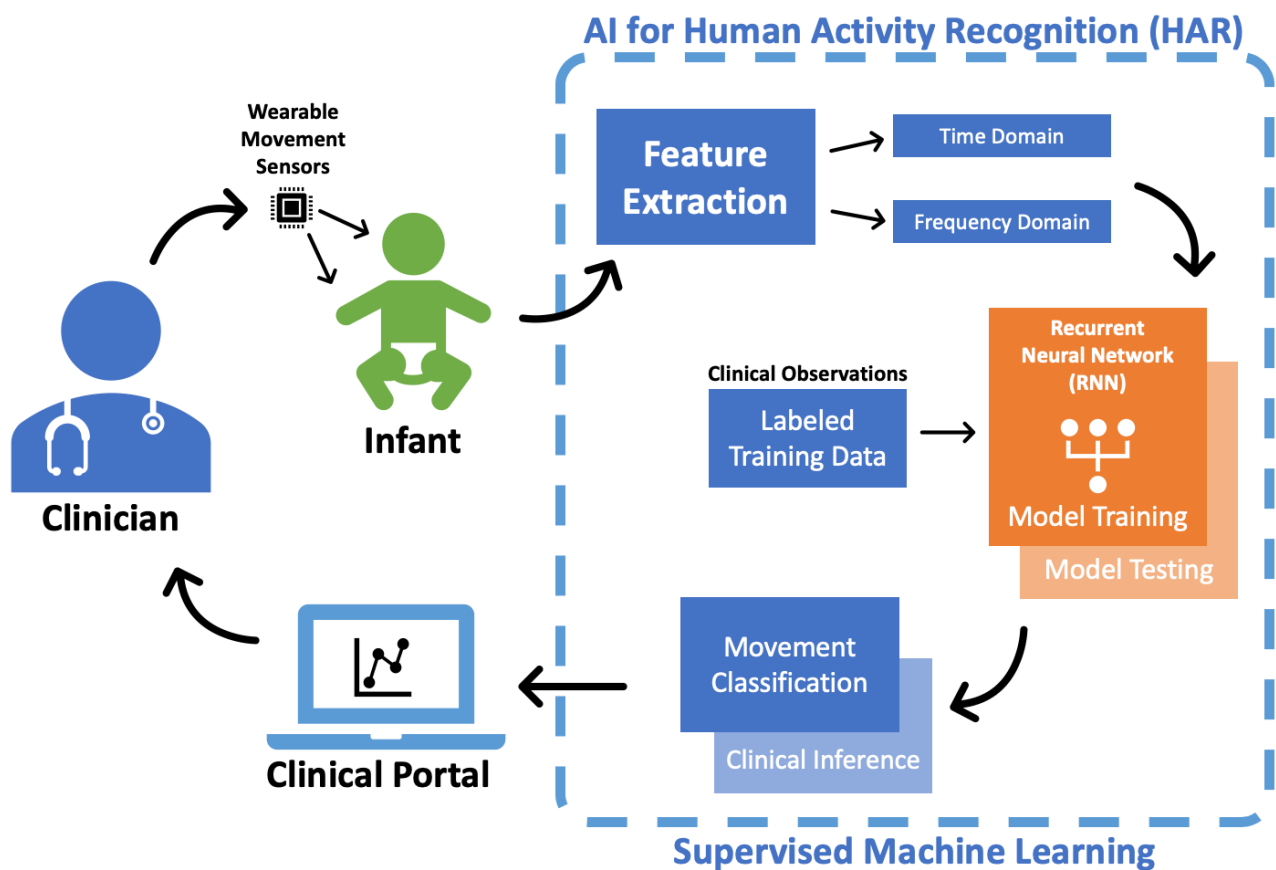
AI for Human Activity Recognition (HAR)

Wearable Movement Sensors

Clinician

Infant

Feature Extraction

Time Domain

Frequency Domain

Recurrent Neural Network (RNN)

Model Training

Model Testing

Clinical Observations

Labeled Training Data

Movement Classification

Clinical Inference

Clinical Portal

Supervised Machine Learning